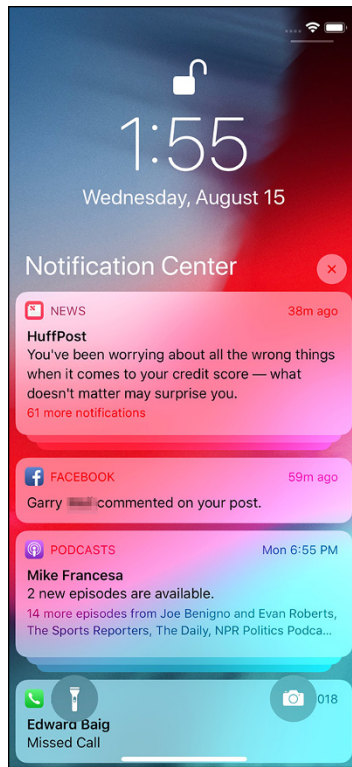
1:55

Wednesday, August 15

Notification Center

NEWS 38m ago

HuffPost

You've been worrying about all the wrong things when it comes to your credit score — what doesn't matter may surprise you.

61 more notifications

FACEBOOK 59m ago

Garry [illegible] commented on your post.

PODCASTS Mon 6:55 PM

Mike Francesa

2 new episodes are available.

14 more episodes from Joe Benigno and Evan Roberts, The Sports Reporters, The Daily, NPR Politics Podca...

018

Edward Baig

Missed Call